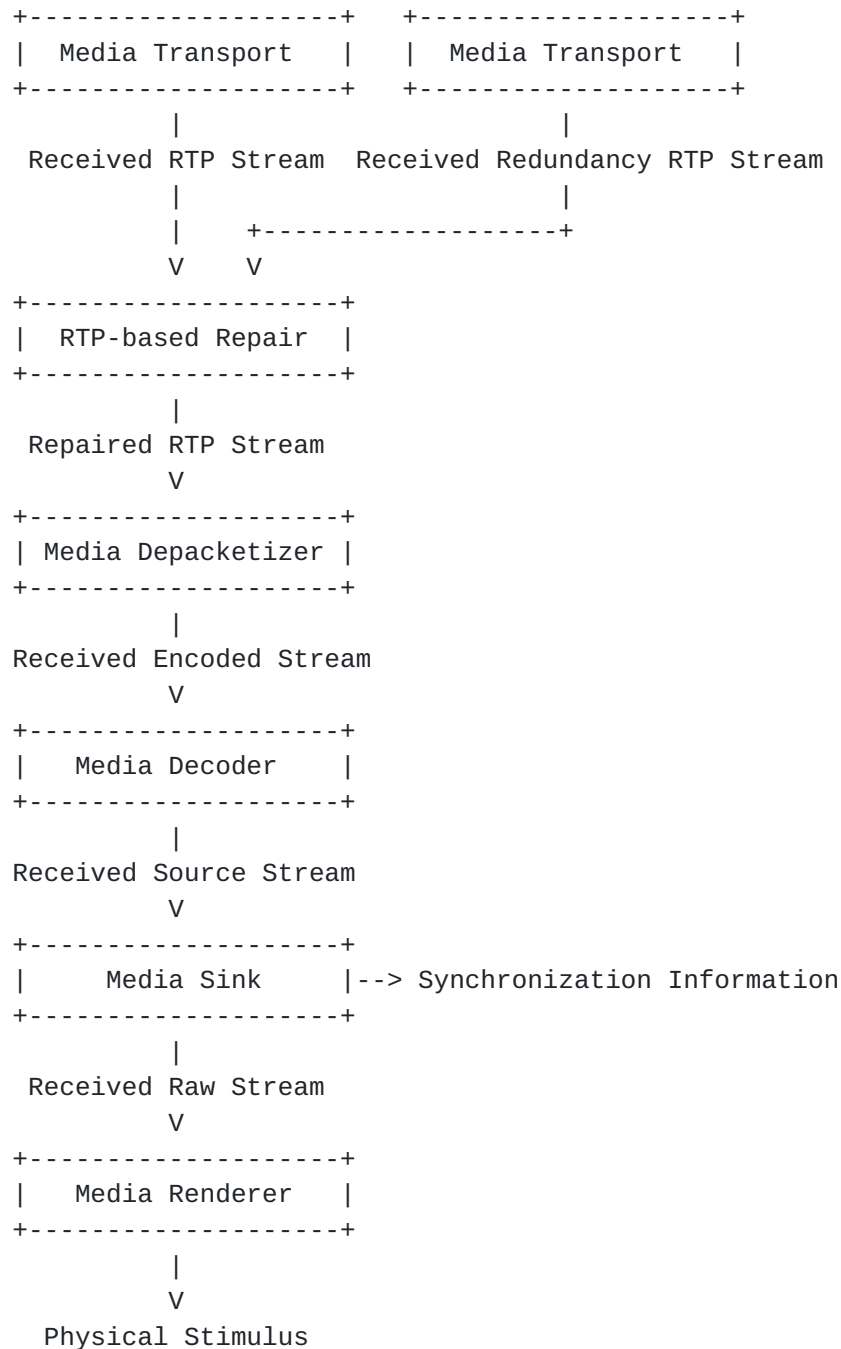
Media Transport

Media Transport

Received RTP Stream

Received Redundancy RTP Stream

V

V

RTP-based Repair

Repaired RTP Stream

V

Media Depacketizer

Received Encoded Stream

V

Media Decoder

Received Source Stream

V

Media Sink

--> Synchronization Information

Received Raw Stream

V

Media Renderer

V

Physical Stimulus